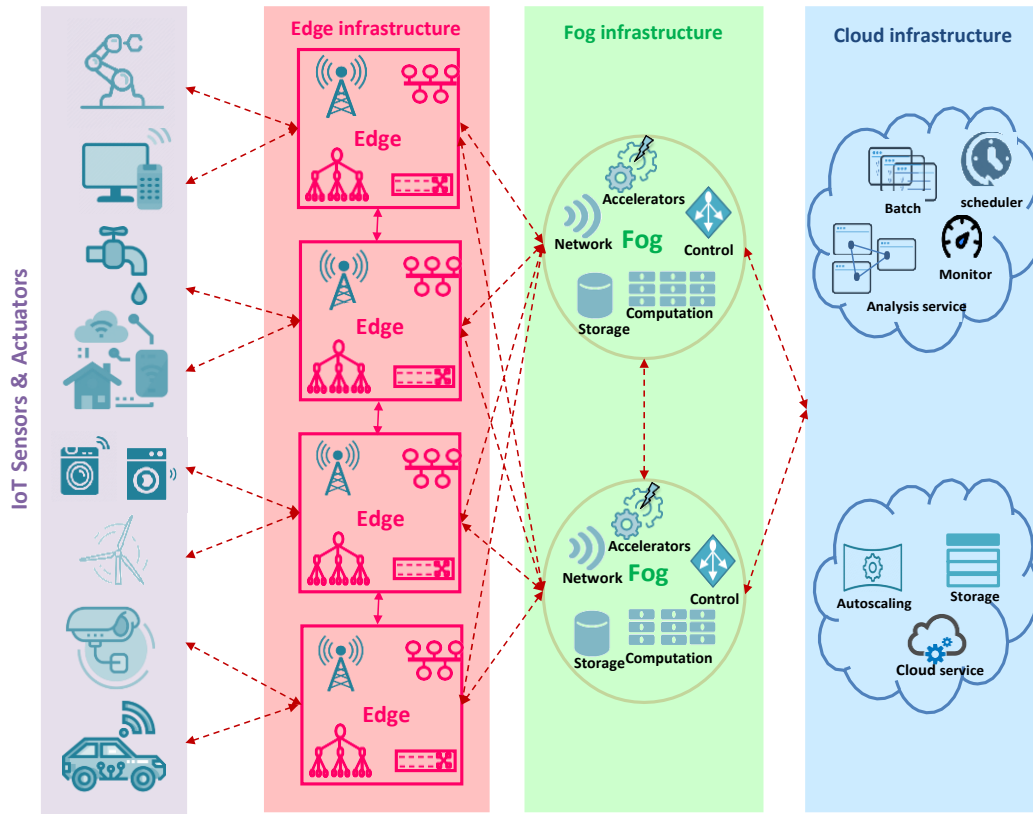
IoT Sensors & Actuators

Edge infrastructure

Edge

Edge

Edge

Edge

Fog infrastructure

Accelerators
Network Fog Control
Storage Computation

Accelerators
Network Fog Control
Storage Computation

Cloud infrastructure

Batch scheduler
Monitor
Analysis service

Autoscaling Storage
Cloud service